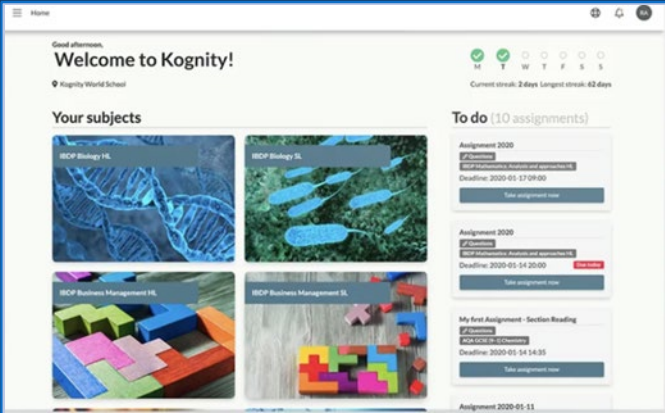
Home

RA

Good afternoon,
Welcome to Kognity!

Kognity World School

M T W T F S S

Current streak: 2 days Longest streak: 62 days

Your subjects

IBDP Biology HL

IBDP Biology SL

IBDP Business Management HL

IBDP Business Management SL

To do (10 assignments)

Assignment 2020
Questions
IBDP Mathematics: Analysis and approaches HL
Deadline: 2020-01-17 09:00
Take assignment now

Assignment 2020
Questions
IBDP Mathematics: Analysis and approaches HL
Deadline: 2020-01-14 20:00 Due today
Take assignment now

My first Assignment - Section Reading
Questions
AQA GCSE (9-1) Chemistry
Deadline: 2020-01-14 14:35
Take assignment now

Assignment 2020-01-11